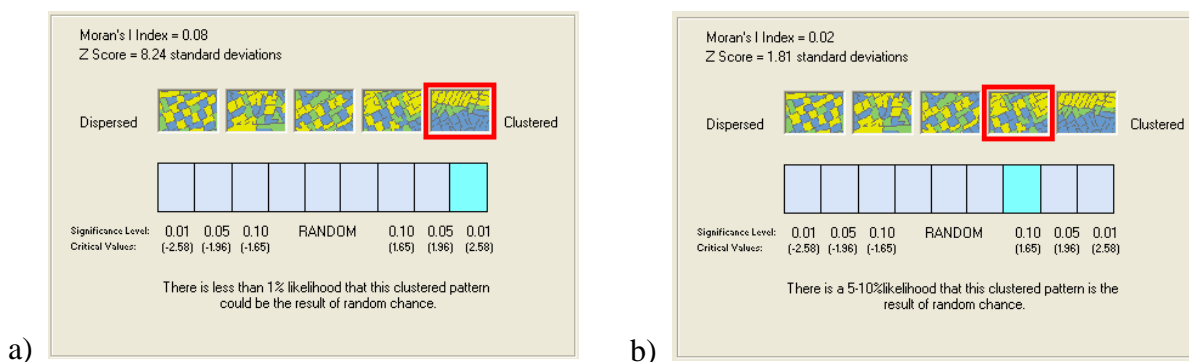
a)

Moran's I Index = 0.08
Z Score = 8.24 standard deviations

Dispersed Clustered

Significance Level: 0.01 0.05 0.10 RANDOM 0.10 0.05 0.01
Critical Values: (-2.58) (-1.96) (-1.65) (1.65) (1.96) (2.58)

There is less than 1% likelihood that this clustered pattern could be the result of random chance.

b)

Moran's I Index = 0.02
Z Score = 1.81 standard deviations

Dispersed Clustered

Significance Level: 0.01 0.05 0.10 RANDOM 0.10 0.05 0.01
Critical Values: (-2.58) (-1.96) (-1.65) (1.65) (1.96) (2.58)

There is a 5-10%likelihood that this clustered pattern is the result of random chance.